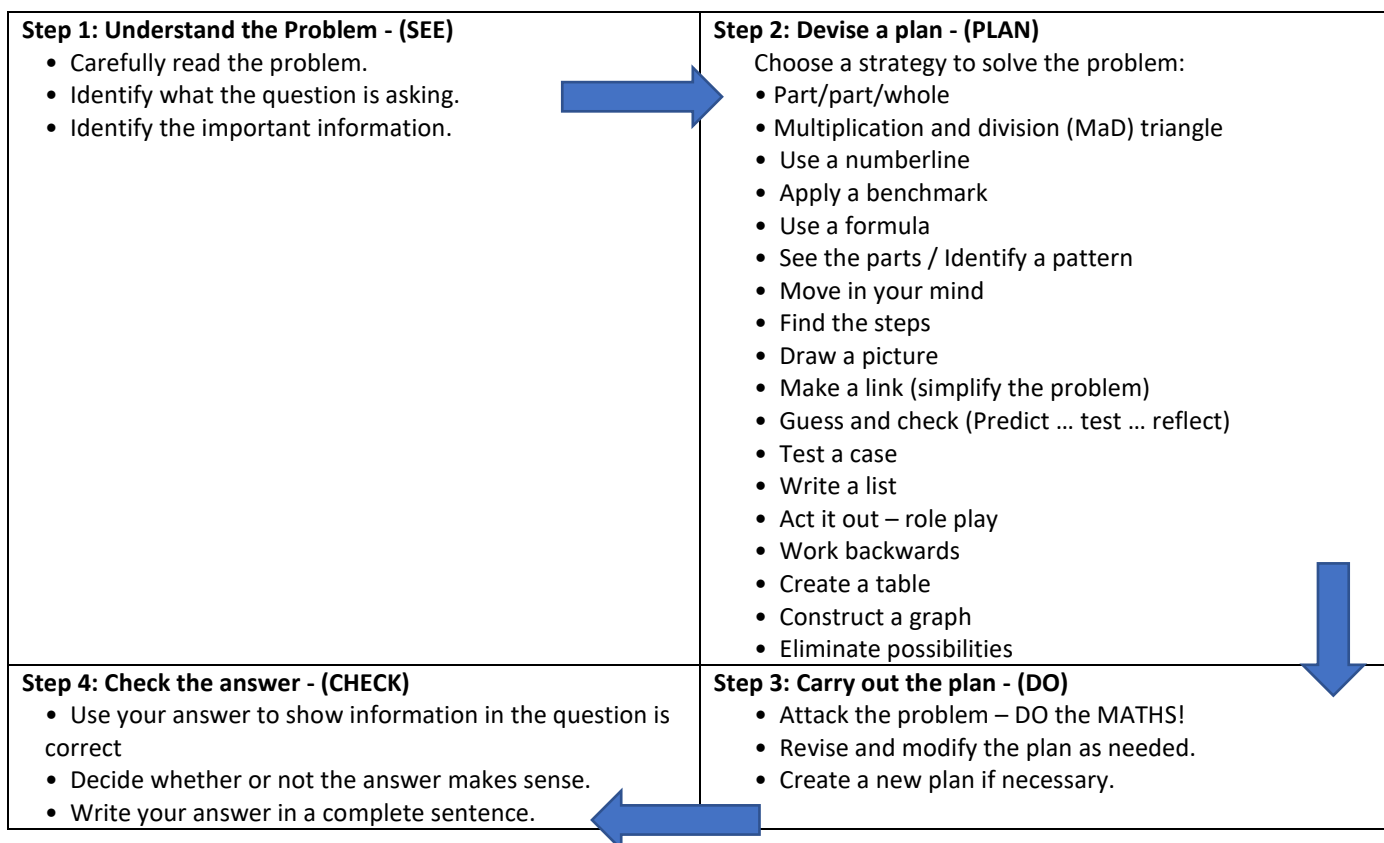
| Step 1: Understand the Problem - (SEE) | Step 2: Devise a plan - (PLAN) |
|---|---|
| • Carefully read the problem.<br>• Identify what the question is asking.<br>• Identify the important information. | Choose a strategy to solve the problem:<br>• Part/part/whole<br>• Multiplication and division (MaD) triangle<br>• Use a numberline<br>• Apply a benchmark<br>• Use a formula<br>• See the parts / Identify a pattern<br>• Move in your mind<br>• Find the steps<br>• Draw a picture<br>• Make a link (simplify the problem)<br>• Guess and check (Predict … test … reflect)<br>• Test a case<br>• Write a list<br>• Act it out – role play<br>• Work backwards<br>• Create a table<br>• Construct a graph<br>• Eliminate possibilities |
| **Step 4: Check the answer - (CHECK)** | **Step 3: Carry out the plan - (DO)** |
| • Use your answer to show information in the question is correct<br>• Decide whether or not the answer makes sense.<br>• Write your answer in a complete sentence. | • Attack the problem – DO the MATHS!<br>• Revise and modify the plan as needed.<br>• Create a new plan if necessary. |